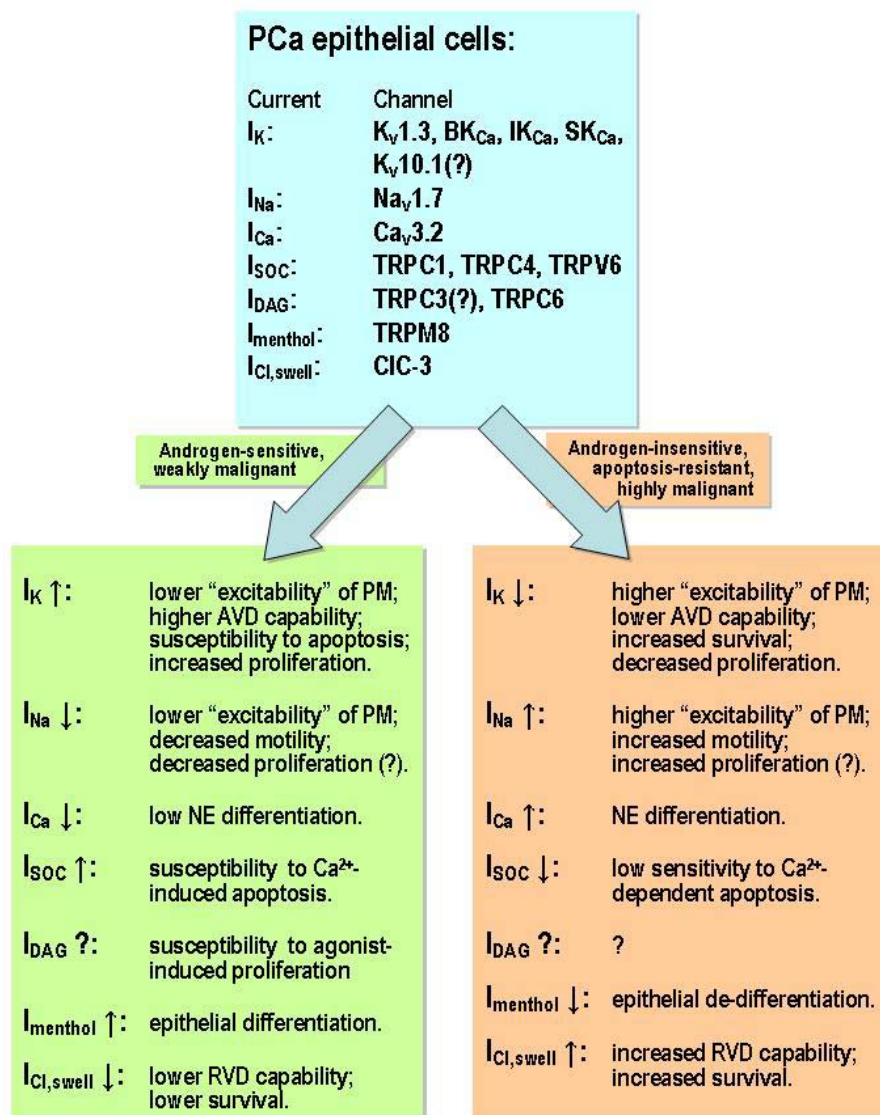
PCa epithelial cells:

| Current | Channel |
|---|---|
| $I_K$: | $K_V1.3$, $BK_{Ca}$, $IK_{Ca}$, $SK_{Ca}$, $K_V10.1$(?) |
| $I_{Na}$: | $Na_V1.7$ |
| $I_{Ca}$: | $Ca_V3.2$ |
| $I_{SOC}$: | TRPC1, TRPC4, TRPV6 |
| $I_{DAG}$: | TRPC3(?), TRPC6 |
| $I_{menthol}$: | TRPM8 |
| $I_{Cl,swell}$: | ClC-3 |

Androgen-sensitive, weakly malignant

Androgen-insensitive, apoptosis-resistant, highly malignant

$I_K$ ↑: lower "excitability" of PM; higher AVD capability; susceptibility to apoptosis; increased proliferation.

$I_{Na}$ ↓: lower "excitability" of PM; decreased motility; decreased proliferation (?).

$I_{Ca}$ ↓: low NE differentiation.

$I_{SOC}$ ↑: susceptibility to $Ca^{2+}$-induced apoptosis.

$I_{DAG}$ ?: susceptibility to agonist-induced proliferation

$I_{menthol}$ ↑: epithelial differentiation.

$I_{Cl,swell}$ ↓: lower RVD capability; lower survival.

$I_K$ ↓: higher "excitability" of PM; lower AVD capability; increased survival; decreased proliferation.

$I_{Na}$ ↑: higher "excitability" of PM; increased motility; increased proliferation (?).

$I_{Ca}$ ↑: NE differentiation.

$I_{SOC}$ ↓: low sensitivity to $Ca^{2+}$-dependent apoptosis.

$I_{DAG}$ ?: ?

$I_{menthol}$ ↓: epithelial de-differentiation.

$I_{Cl,swell}$ ↑: increased RVD capability; increased survival.